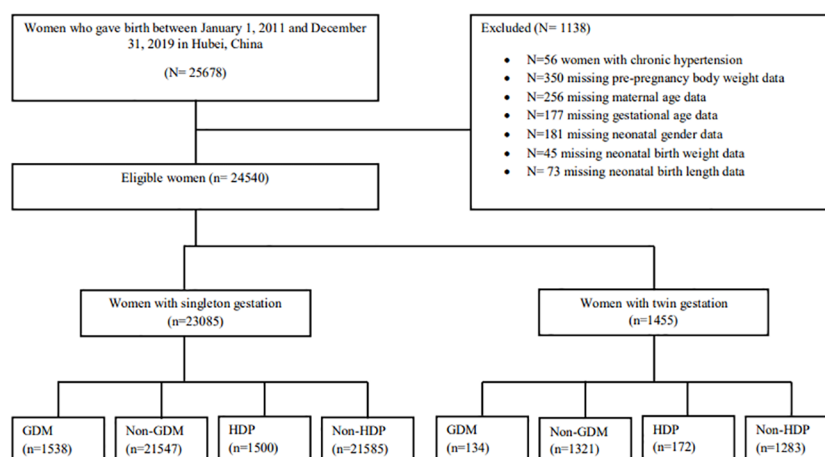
Women who gave birth between January 1, 2011 and December 31, 2019 in Hubei, China

(N= 25678)

Excluded (N= 1138)

- N=56 women with chronic hypertension
- N=350 missing pre-pregnancy body weight data
- N=256 missing maternal age data
- N=177 missing gestational age data
- N=181 missing neonatal gender data
- N=45 missing neonatal birth weight data
- N= 73 missing neonatal birth length data

Eligible women (n= 24540)

Women with singleton gestation (n=23085)

Women with twin gestation (n=1455)

GDM (n=1538)

Non-GDM (n=21547)

HDP (n=1500)

Non-HDP (n=21585)

GDM (n=134)

Non-GDM (n=1321)

HDP (n=172)

Non-HDP (n=1283)